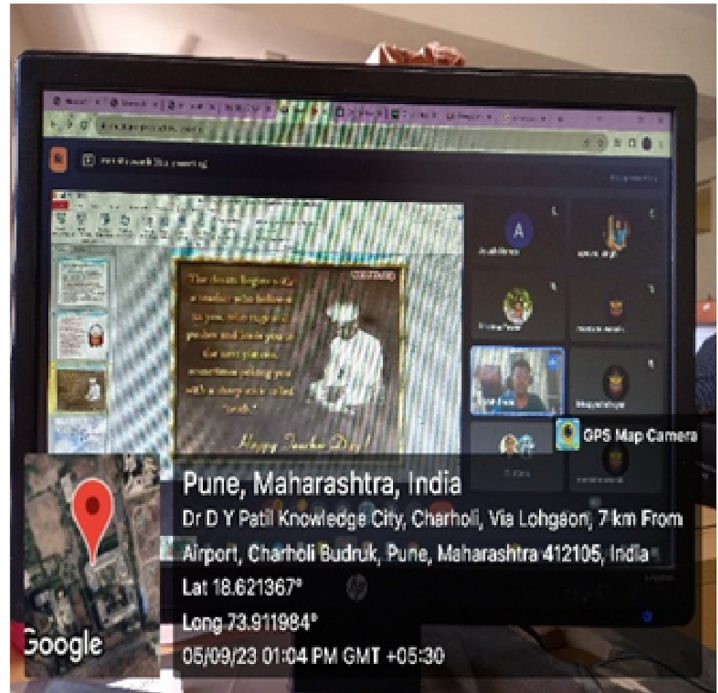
"The dream begins with a teacher who believes in you, who tugs and pushes and leads you to the next plateau, sometimes poking you with a sharp stick called 'truth'."

Happy Teacher's Day!

GPS Map Camera

Pune, Maharashtra, India
Dr D Y Patil Knowledge City, Charholi, Via Lohgaon, 7 km From Airport, Charholi Budruk, Pune, Maharashtra 412105, India
Lat 18.621367°
Long 73.911984°
05/09/23 01:04 PM GMT +05:30

Google